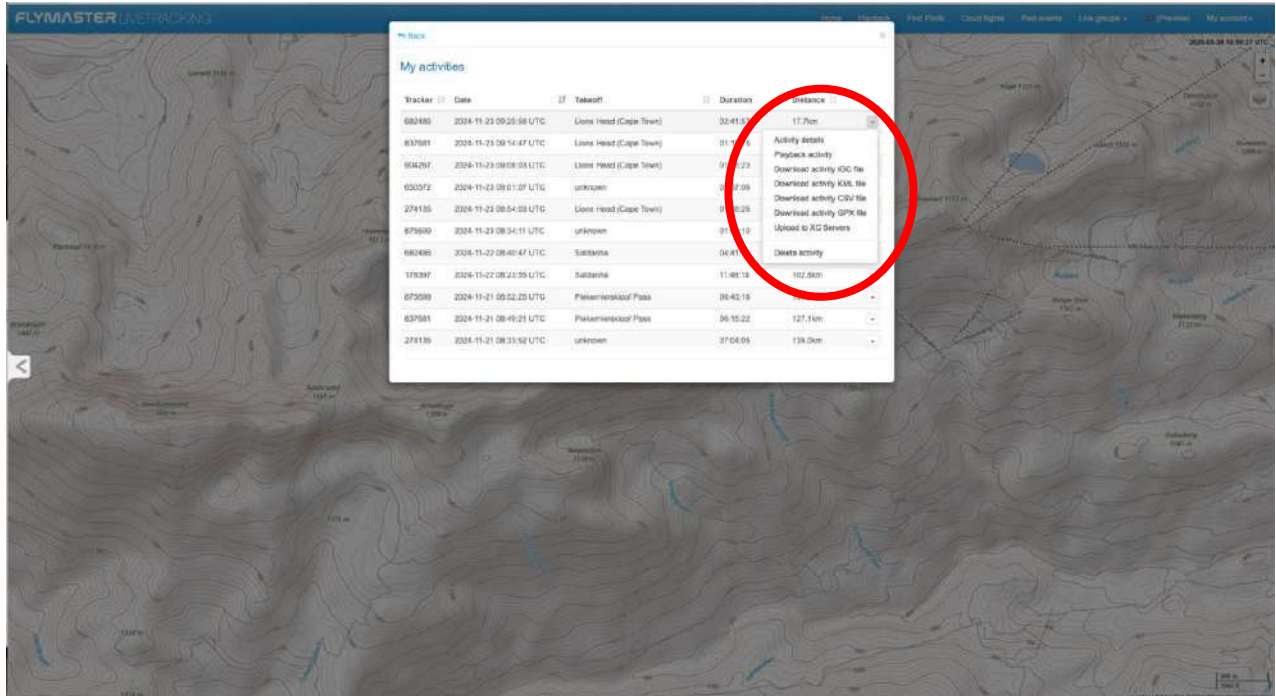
FLYMASTER LIVETRACKING

Home Playback First Flinds Cloud flights Past events Live groups (Preview) My account

2025-03-28 10:09:27 UTC

Back

My activities

| Tracker | Date | Takeoff | Duration | Distance |
|---|---|---|---|---|
| 682486 | 2024-11-23 09:25:58 UTC | Lions Head (Cape Town) | 02:41:5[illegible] | 17.7km |
| 837681 | 2024-11-23 09:14:47 UTC | Lions Head (Cape Town) | 01:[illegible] | |
| 604267 | 2024-11-23 09:08:03 UTC | Lions Head (Cape Town) | 01:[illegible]23 | |
| 650372 | 2024-11-23 09:01:07 UTC | unknown | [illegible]:09 | |
| 274135 | 2024-11-23 08:54:09 UTC | Lions Head (Cape Town) | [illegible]:25 | |
| 675699 | 2024-11-23 08:34:11 UTC | unknown | 01:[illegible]10 | |
| 682486 | 2024-11-22 08:40:47 UTC | Saldanha | 04:41 | |
| 176397 | 2024-11-22 08:23:55 UTC | Saldanha | 11:46:18 | 162.8km |
| 673699 | 2024-11-21 08:52:25 UTC | Piekenierskloof Pass | 06:43:18 | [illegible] |
| 837681 | 2024-11-21 08:49:21 UTC | Piekenierskloof Pass | 06:15:22 | 127.1km |
| 274135 | 2024-11-21 08:33:52 UTC | unknown | 07:04:05 | 139.0km |

Activity details
Playback activity
Download activity IGC file
Download activity KML file
Download activity CSV file
Download activity GPX file
Upload to XC Servers
Delete activity